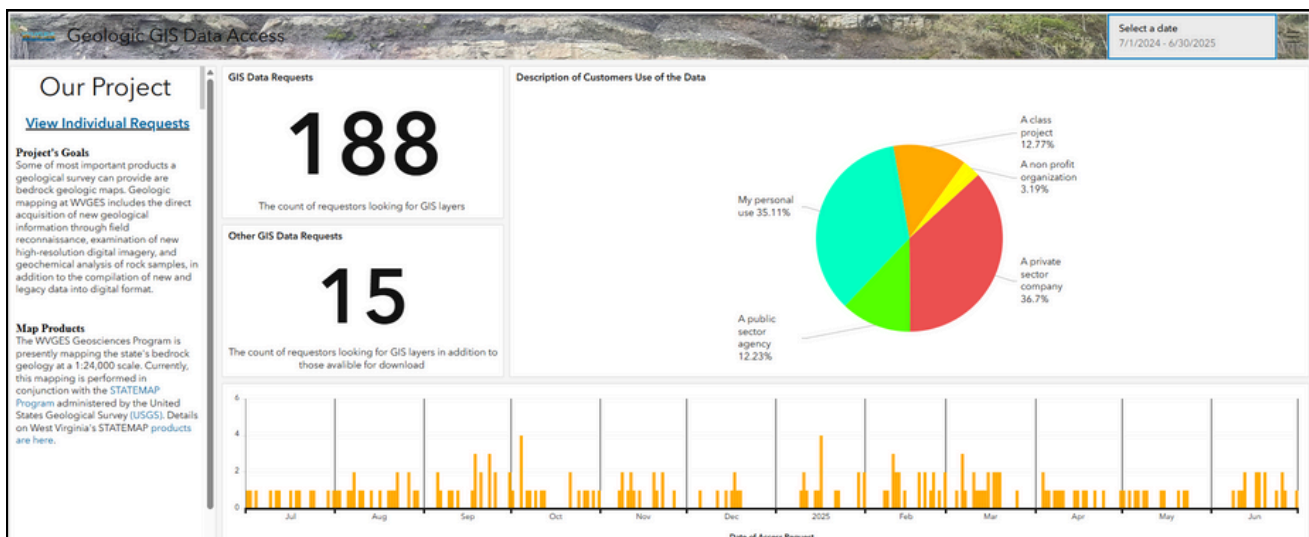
Geologic GIS Data Access

Select a date
7/1/2024 - 6/30/2025

Our Project

View Individual Requests

Project's Goals
Some of most important products a geological survey can provide are bedrock geologic maps. Geologic mapping at WVGES includes the direct acquisition of new geological information through field reconnaissance, examination of new high-resolution digital imagery, and geochemical analysis of rock samples, in addition to the compilation of new and legacy data into digital format.

Map Products
The WVGES Geosciences Program is presently mapping the state's bedrock geology at a 1:24,000 scale. Currently, this mapping is performed in conjunction with the STATEMAP Program administered by the United States Geological Survey (USGS). Details on West Virginia's STATEMAP products are here.

GIS Data Requests

188

The count of requestors looking for GIS layers

Other GIS Data Requests

15

The count of requestors looking for GIS layers in addition to those avalible for download

Description of Customers Use of the Data

A class project 12.77%
A non profit organization 3.19%
My personal use 35.11%
A private sector company 36.7%
A public sector agency 12.23%

6
4
2
0
Jul Aug Sep Oct Nov Dec 2025 Feb Mar Apr May Jun
Date of Access Request